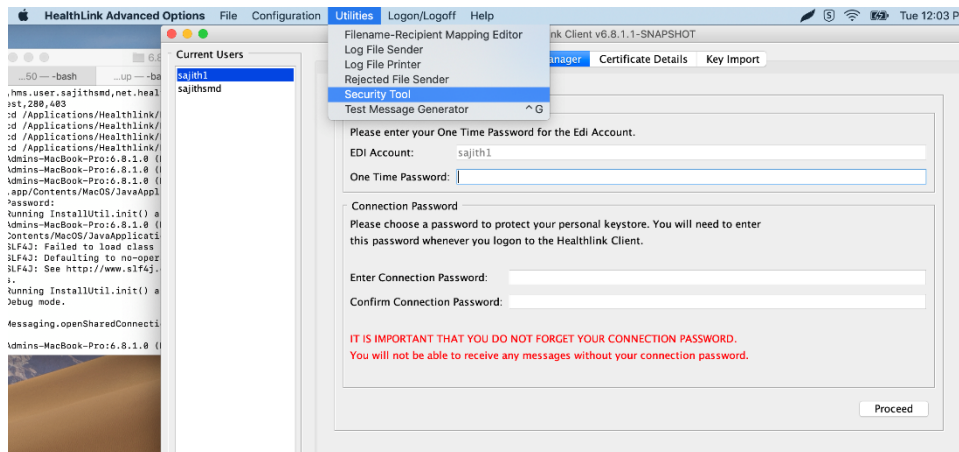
HealthLink Advanced Options File Configuration Utilities Logon/Logoff Help

Tue 12:03 P

Filename-Recipient Mapping Editor
Log File Sender
Log File Printer
Rejected File Sender
Security Tool
Test Message Generator ^G

nk Client v6.8.1.1-SNAPSHOT

...50 — -bash ...up — -ba

.hms.user.sajithsmd,net.heal
est,280,403
cd /Applications/Healthlink/
cd /Applications/Healthlink/
cd /Applications/Healthlink/
cd /Applications/Healthlink/
Admins-MacBook-Pro:6.8.1.0 (
Admins-MacBook-Pro:6.8.1.0 (
Admins-MacBook-Pro:6.8.1.0 (
.app/Contents/MacOS/JavaAppl
Password:
Running InstallUtil.init() a
Admins-MacBook-Pro:6.8.1.0 (
Contents/MacOS/JavaApplicati
SLF4J: Failed to load class
SLF4J: Defaulting to no-oper
SLF4J: See http://www.slf4j.
s.
Running InstallUtil.init() a
Debug mode.

Messaging.openSharedConnecti

Admins-MacBook-Pro:6.8.1.0 (

Current Users
sajith1
sajithsmd

anager Certificate Details Key Import

Please enter your One Time Password for the Edi Account.
EDI Account: sajith1
One Time Password:

Connection Password
Please choose a password to protect your personal keystore. You will need to enter this password whenever you logon to the Healthlink Client.

Enter Connection Password:
Confirm Connection Password:

IT IS IMPORTANT THAT YOU DO NOT FORGET YOUR CONNECTION PASSWORD.
You will not be able to receive any messages without your connection password.

Proceed